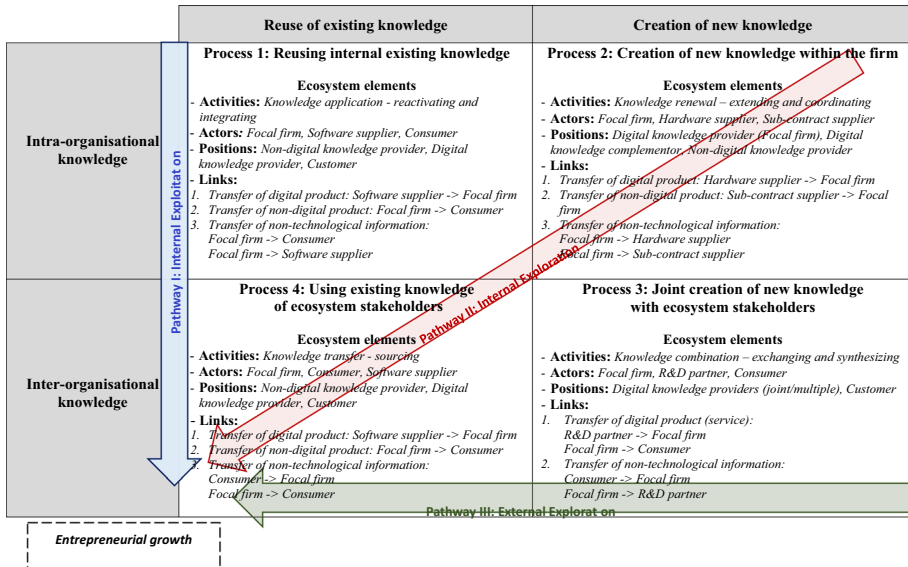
| | Reuse of existing knowledge | Creation of new knowledge |
|---|---|---|
| Intra-organisational knowledge | **Process 1: Reusing internal existing knowledge**<br>Ecosystem elements<br>- **Activities:** *Knowledge application - reactivating and integrating*<br>- **Actors:** *Focal firm, Software supplier, Consumer*<br>- **Positions:** *Non-digital knowledge provider, Digital knowledge provider, Customer*<br>- **Links:**<br>1. *Transfer of digital product: Software supplier -> Focal firm*<br>2. *Transfer of non-digital product: Focal firm -> Consumer*<br>3. *Transfer of non-technological information: Focal firm -> Consumer Focal firm -> Software supplier* | **Process 2: Creation of new knowledge within the firm**<br>Ecosystem elements<br>- **Activities:** *Knowledge renewal – extending and coordinating*<br>- **Actors:** *Focal firm, Hardware supplier, Sub-contract supplier*<br>- **Positions:** *Digital knowledge provider (Focal firm), Digital knowledge complementor, Non-digital knowledge provider*<br>- **Links:**<br>1. *Transfer of digital product: Hardware supplier -> Focal firm*<br>2. *Transfer of non-digital product: Sub-contract supplier -> Focal firm*<br>3. *Transfer of non-technological information: Focal firm -> Hardware supplier Focal firm -> Sub-contract supplier* |
| Inter-organisational knowledge | **Process 4: Using existing knowledge of ecosystem stakeholders**<br>Ecosystem elements<br>- **Activities:** *Knowledge transfer - sourcing*<br>- **Actors:** *Focal firm, Consumer, Software supplier*<br>- **Positions:** *Non-digital knowledge provider, Digital knowledge provider, Customer*<br>- **Links:**<br>1. *Transfer of digital product: Software supplier -> Focal firm*<br>2. *Transfer of non-digital product: Focal firm -> Consumer*<br>3. *Transfer of non-technological information: Consumer -> Focal firm Focal firm -> Consumer* | **Process 3: Joint creation of new knowledge with ecosystem stakeholders**<br>Ecosystem elements<br>- **Activities:** *Knowledge combination – exchanging and synthesizing*<br>- **Actors:** *Focal firm, R&D partner, Consumer*<br>- **Positions:** *Digital knowledge providers (joint/multiple), Customer*<br>- **Links:**<br>1. *Transfer of digital product (service): R&D partner -> Focal firm Focal firm -> Consumer*<br>2. *Transfer of non-technological information: Consumer -> Focal firm Focal firm -> R&D partner* |

Pathway I: Internal Exploitat on

Pathway II: Internal Exploration

Pathway III: External Explorat on

*Entrepreneurial growth*